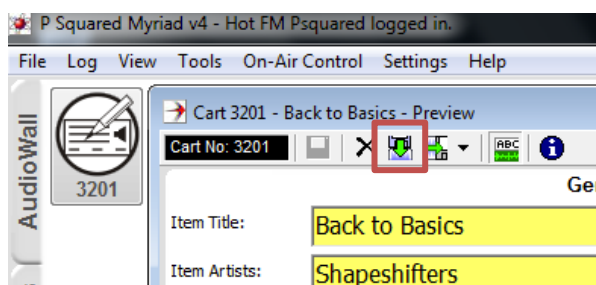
P Squared Myriad v4 - Hot FM Psquared logged in.

File Log View Tools On-Air Control Settings Help

AudioWall

3201

Cart 3201 - Back to Basics - Preview

Cart No: 3201

ABC

Ge

Item Title: Back to Basics

Item Artists: Shapeshifters